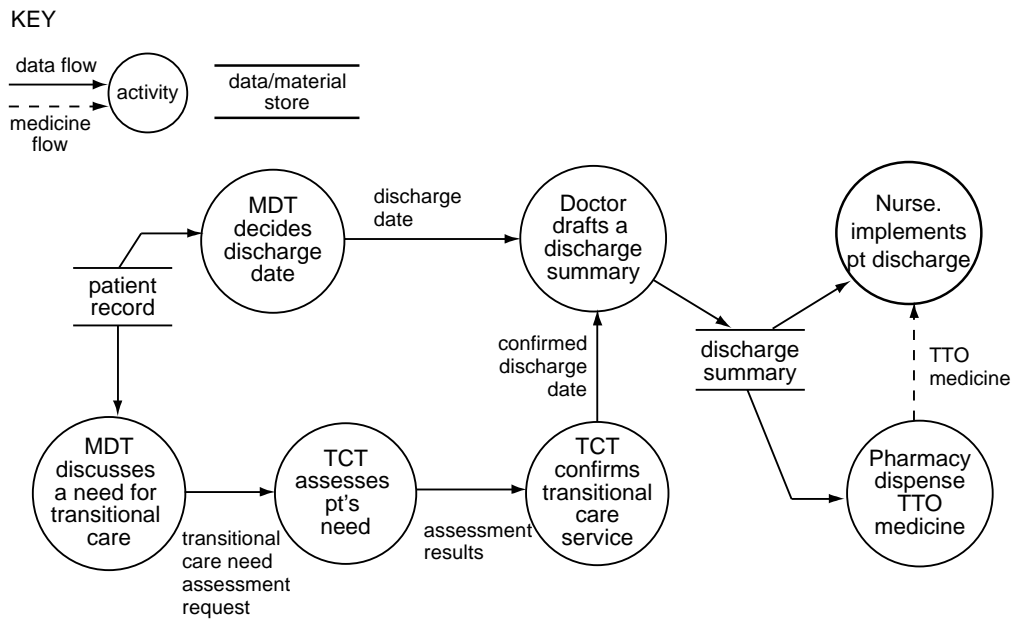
KEY

data flow

activity

medicine flow

data/material store

MDT decides discharge date

discharge date

Doctor drafts a discharge summary

Nurse. implements pt discharge

patient record

confirmed discharge date

discharge summary

TTO medicine

MDT discusses a need for transitional care

TCT assesses pt's need

TCT confirms transitional care service

Pharmacy dispense TTO medicine

transitional care need assessment request

assessment results